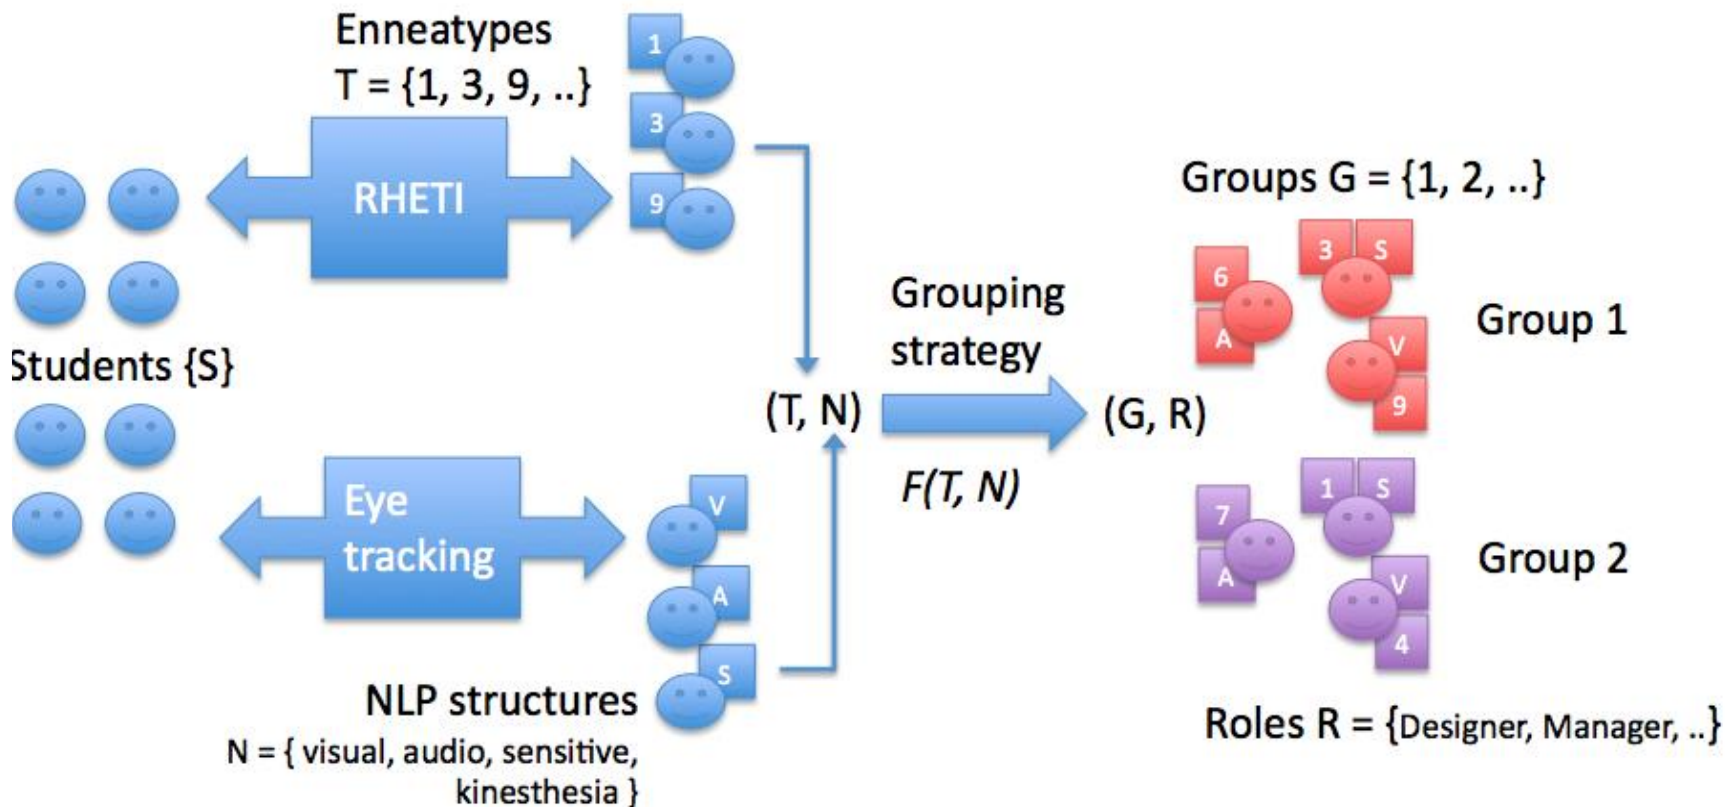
Enneatypes
T = {1, 3, 9, ..}

1
3
9

RHETI

Students {S}

Eye tracking

V
A
S

NLP structures
N = { visual, audio, sensitive, kinesthesia }

(T, N)

Grouping strategy

F(T, N)

(G, R)

Groups G = {1, 2, ..}

6
A
3
S
V
9

Group 1

7
A
1
S
V
4

Group 2

Roles R = {Designer, Manager, ..}